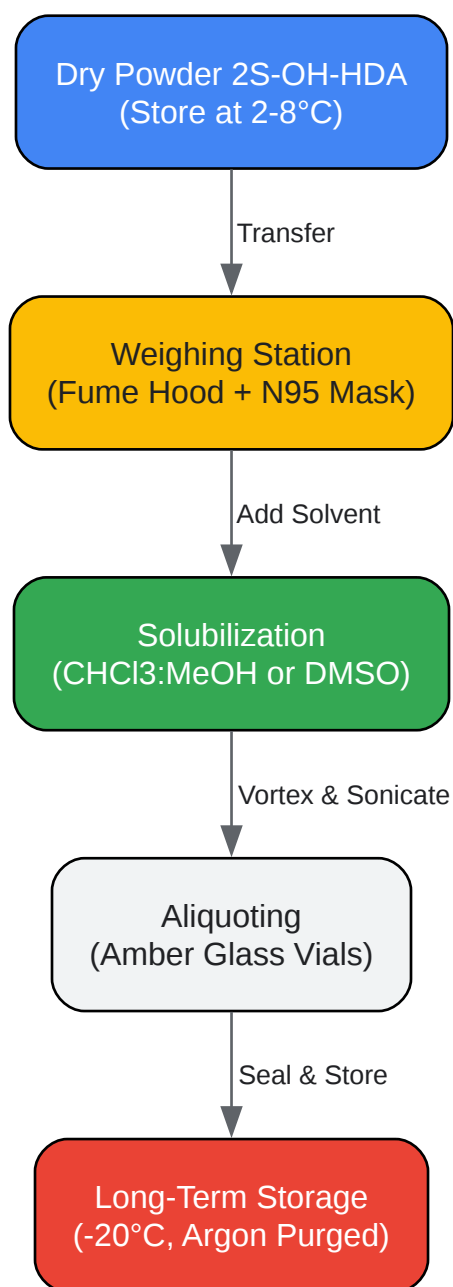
Dry Powder 2S-OH-HDA
(Store at 2-8°C)

Transfer

Weighing Station
(Fume Hood + N95 Mask)

Add Solvent

Solubilization
(CHCl3:MeOH or DMSO)

Vortex & Sonicate

Aliquoting
(Amber Glass Vials)

Seal & Store

Long-Term Storage
(-20°C, Argon Purged)